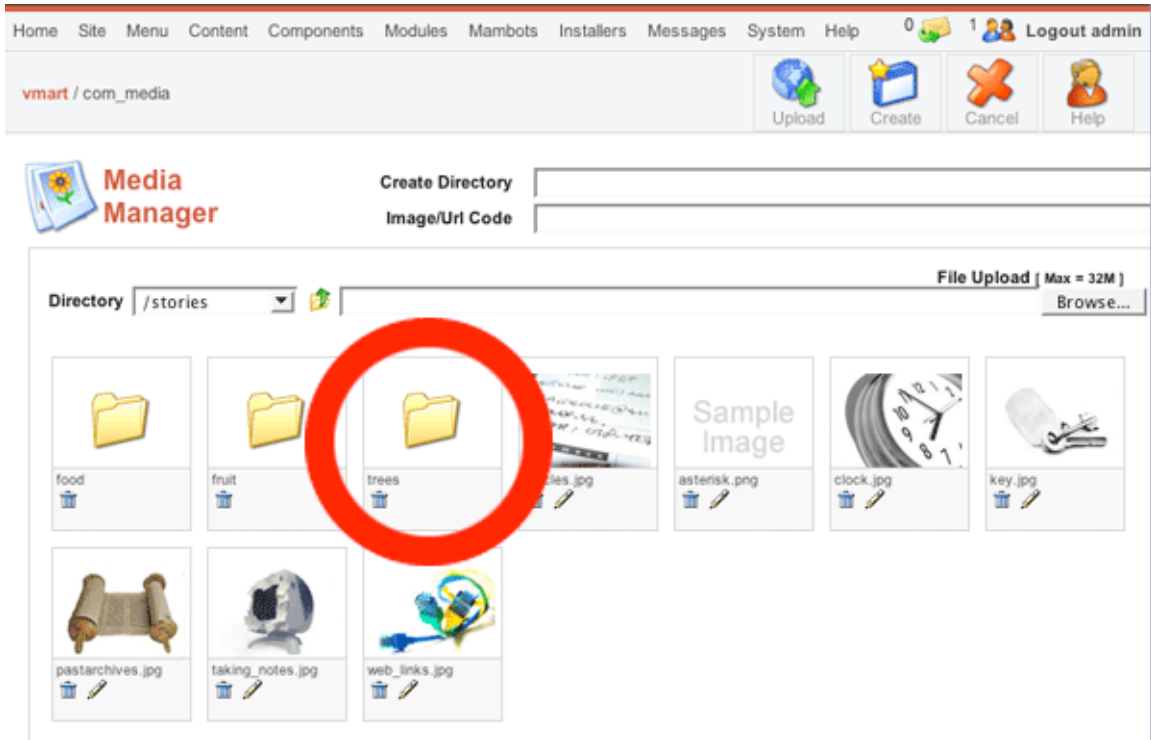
Home Site Menu Content Components Modules Mambots Installers Messages System Help 0 1 Logout admin

vmart / com_media

Upload Create Cancel Help

Media Manager

Create Directory

Image/Url Code

File Upload [ Max = 32M ]

Directory /stories

Browse...

food

fruit

trees

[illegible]cles.jpg

Sample Image

asterisk.png

clock.jpg

key.jpg

pastarchives.jpg

taking_notes.jpg

web_links.jpg